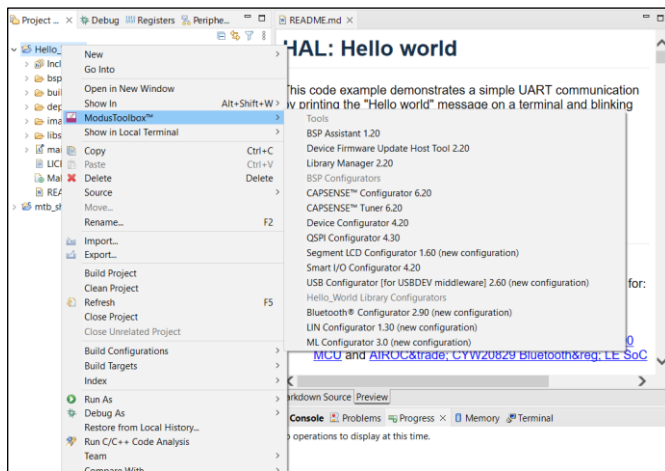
Project ... × Debug Registers Periphe... README.md ×

Hello_
Incl
bsp
buil
dep
ima
libs
mai
LICI
Mal
REA
mtb_sh

HAL: Hello world

This code example demonstrates a simple UART communication by printing the "Hello world" message on a terminal and blinking

New
Go Into
Open in New Window
Show In Alt+Shift+W
ModusToolbox™
Show in Local Terminal
Copy Ctrl+C
Paste Ctrl+V
Delete Delete
Source
Move...
Rename... F2
Import...
Export...
Build Project
Clean Project
Refresh F5
Close Project
Close Unrelated Project
Build Configurations
Build Targets
Index
Run As
Debug As
Restore from Local History...
Run C/C++ Code Analysis
Team
Compare With

Tools
BSP Assistant 1.20
Device Firmware Update Host Tool 2.20
Library Manager 2.20
BSP Configurators
CAPSENSE™ Configurator 6.20
CAPSENSE™ Tuner 6.20
Device Configurator 4.20
QSPI Configurator 4.30
Segment LCD Configurator 1.60 (new configuration)
Smart I/O Configurator 4.20
USB Configurator [for USBDEV middleware] 2.60 (new configuration)
Hello_World Library Configurators
Bluetooth® Configurator 2.90 (new configuration)
LIN Configurator 1.30 (new configuration)
ML Configurator 3.0 (new configuration)

for:

0
MCU and AIROC&trade; CYW20829 Bluetooth&reg; LE SoC

arkdown Source Preview
Console Problems Progress × Memory Terminal
o operations to display at this time.